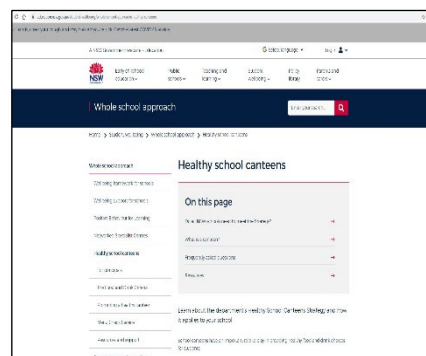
A NSW Government website – education

Select language

Log in

NSW

Early childhood education

Public schools

Teaching and learning

Student wellbeing

Policy library

Parents and carers

Whole school approach

Home > Student wellbeing > Whole school approach > Healthy school canteens

Whole school approach

Wellbeing framework for schools

Wellbeing self-assessment tool

Positive Behaviour for Learning

Healthy school canteens

Healthy school canteens

On this page

What is the healthy school canteen strategy?

Resources

Learn about the department's Healthy School Canteen Strategy and how it applies to your school.